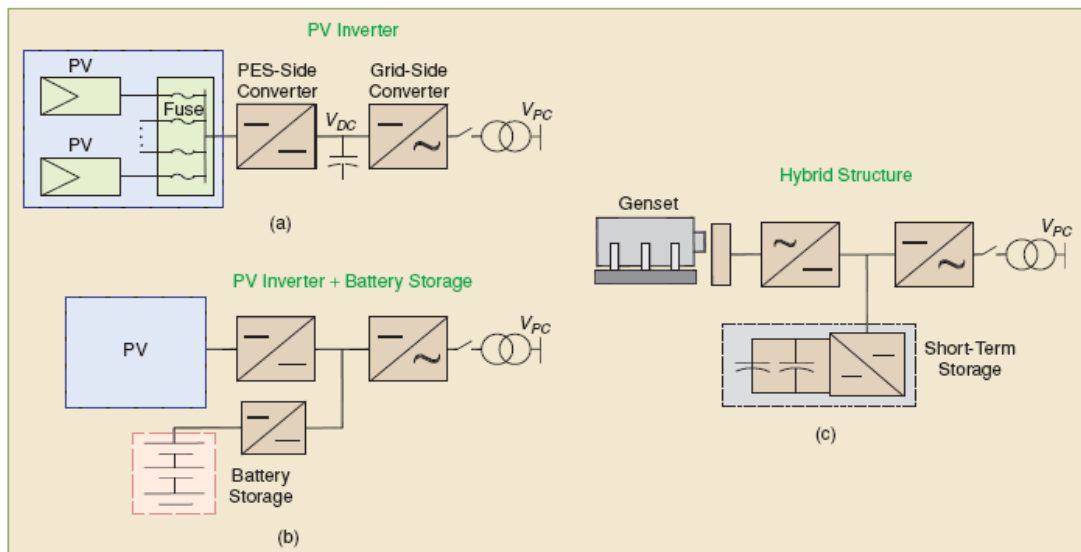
PV Inverter

PV

PV

Fuse

PES-Side Converter

$V_{DC}$

Grid-Side Converter

$V_{PC}$

(a)

PV Inverter + Battery Storage

PV

$V_{PC}$

Battery Storage

(b)

Hybrid Structure

Genset

$V_{PC}$

Short-Term Storage

(c)